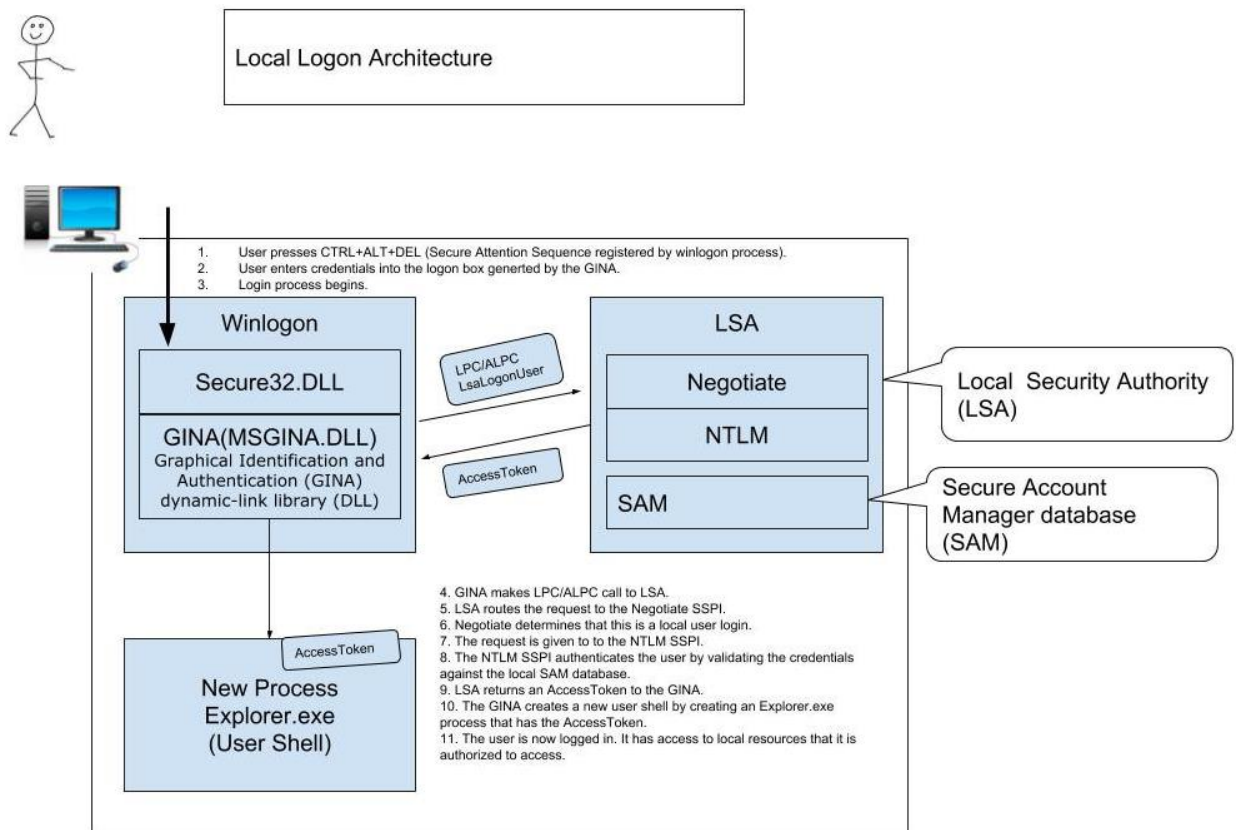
Local Logon Architecture

1. User presses CTRL+ALT+DEL (Secure Attention Sequence registered by winlogon process).
2. User enters credentials into the logon box generted by the GINA.
3. Login process begins.

Winlogon

Secure32.DLL

GINA(MSGINA.DLL)
Graphical Identification and Authentication (GINA) dynamic-link library (DLL)

LPC/ALPC
LsaLogonUser

AccessToken

LSA

Negotiate

NTLM

SAM

Local Security Authority (LSA)

Secure Account Manager database (SAM)

AccessToken

New Process
Explorer.exe
(User Shell)

4. GINA makes LPC/ALPC call to LSA.
5. LSA routes the request to the Negotiate SSPI.
6. Negotiate determines that this is a local user login.
7. The request is given to to the NTLM SSPI.
8. The NTLM SSPI authenticates the user by validating the credentials against the local SAM database.
9. LSA returns an AccessToken to the GINA.
10. The GINA creates a new user shell by creating an Explorer.exe process that has the AccessToken.
11. The user is now logged in. It has access to local resources that it is authorized to access.